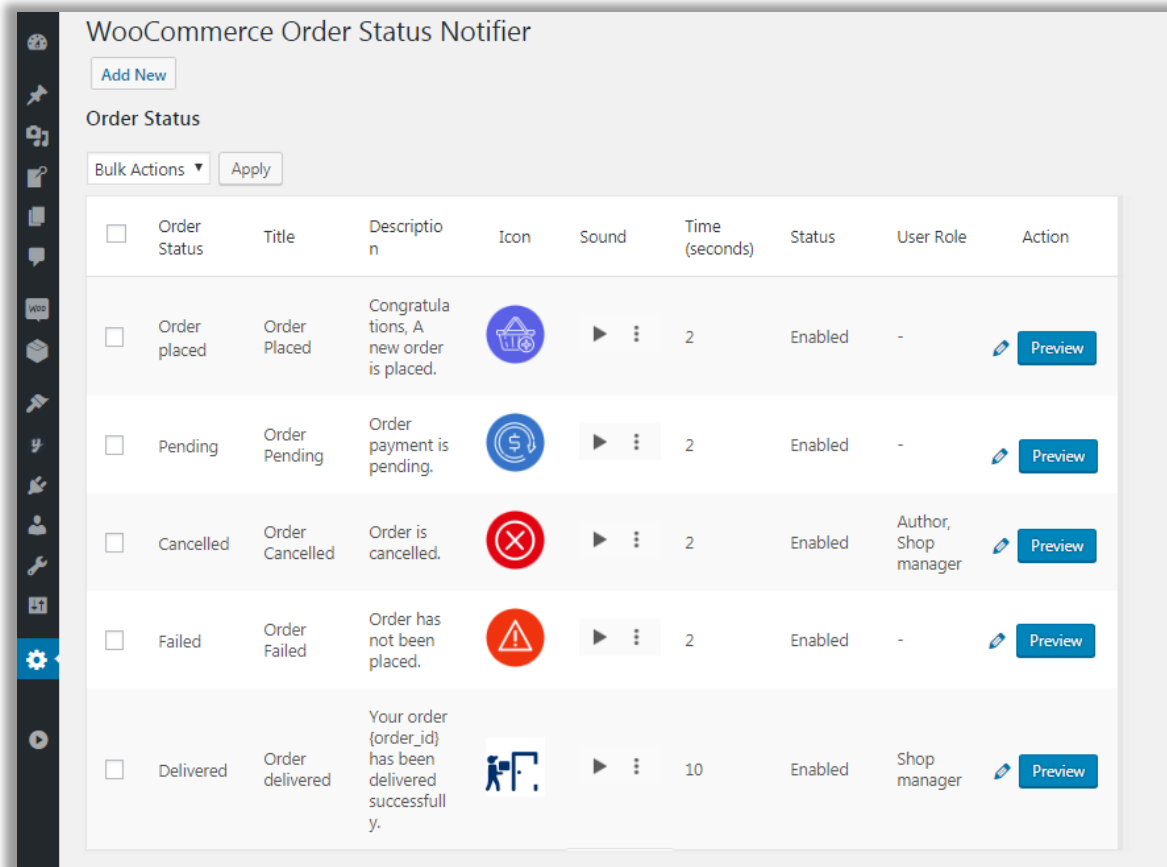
WooCommerce Order Status Notifier

Add New

Order Status

Bulk Actions ▼ Apply

| | Order Status | Title | Description | Icon | Sound | Time (seconds) | Status | User Role | Action |
|---|---|---|---|---|---|---|---|---|---|
| | Order placed | Order Placed | Congratulations, A new order is placed. | | | 2 | Enabled | - | Preview |
| | Pending | Order Pending | Order payment is pending. | | | 2 | Enabled | - | Preview |
| | Cancelled | Order Cancelled | Order is cancelled. | | | 2 | Enabled | Author, Shop manager | Preview |
| | Failed | Order Failed | Order has not been placed. | | | 2 | Enabled | - | Preview |
| | Delivered | Order delivered | Your order {order_id} has been delivered successfully. | | | 10 | Enabled | Shop manager | Preview |